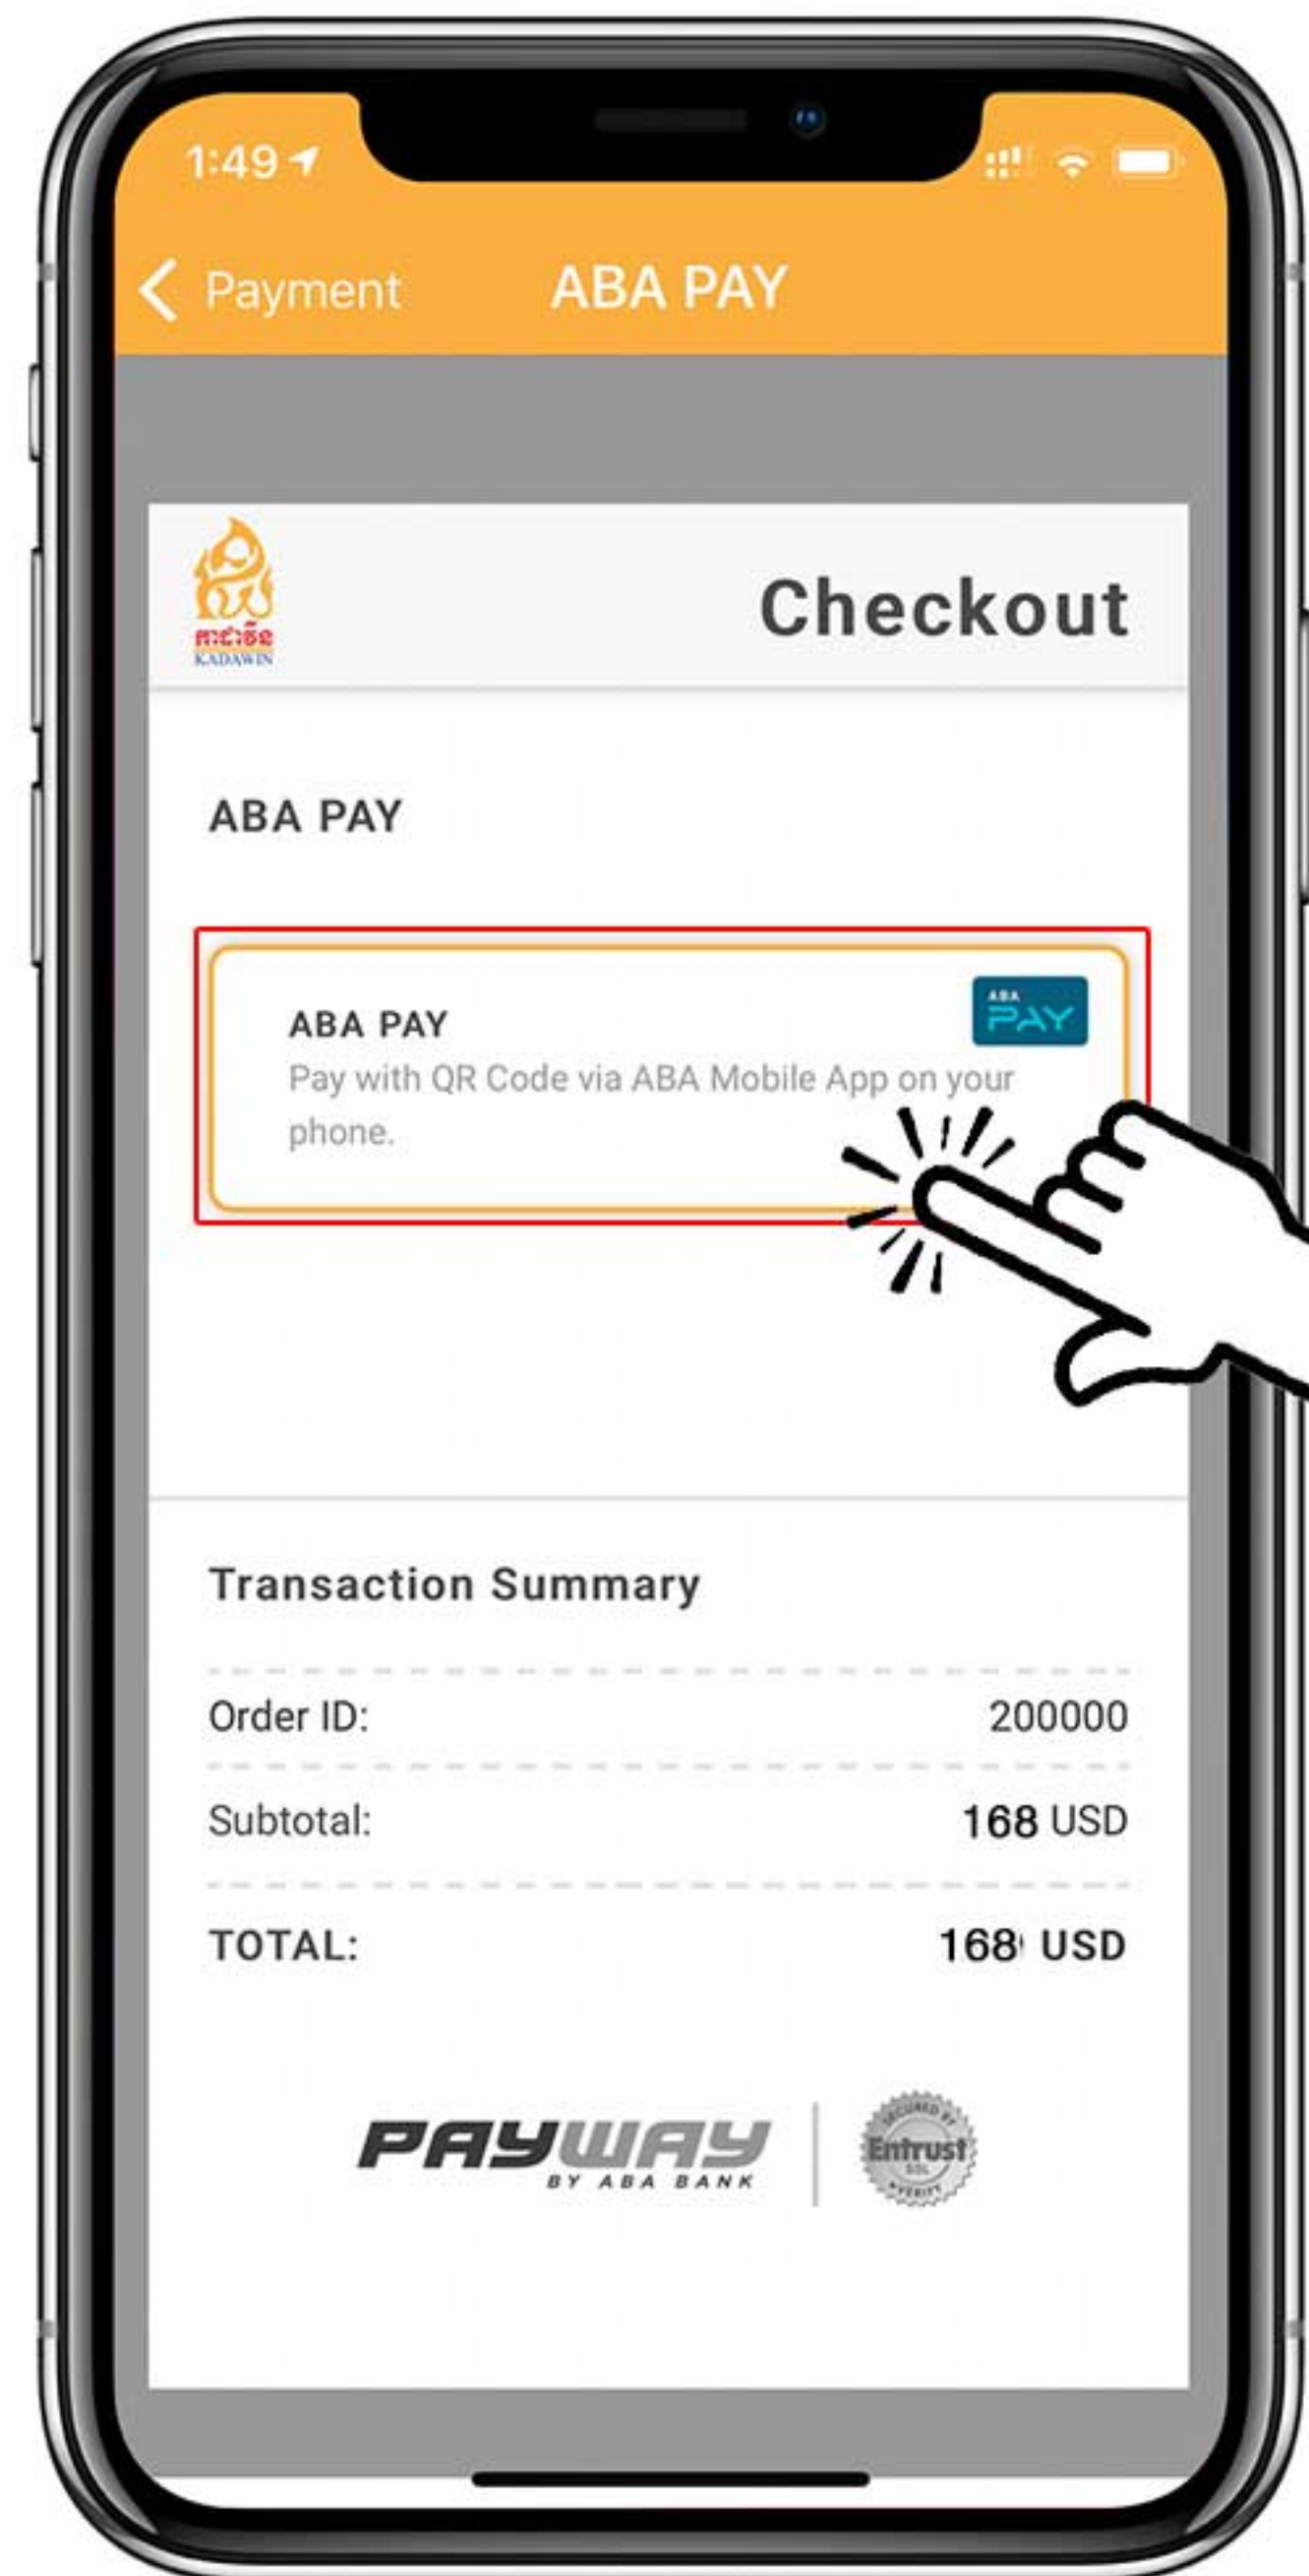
1:49

Payment ABA PAY

KADAWIN

Checkout

ABA PAY

ABA PAY
Pay with QR Code via ABA Mobile App on your phone.

ABA PAY

Transaction Summary

Order ID: 200000

Subtotal: 168 USD

TOTAL: 168 USD

PAYWAY BY ABA BANK

SECURED BY Entrust SSL VERIFY